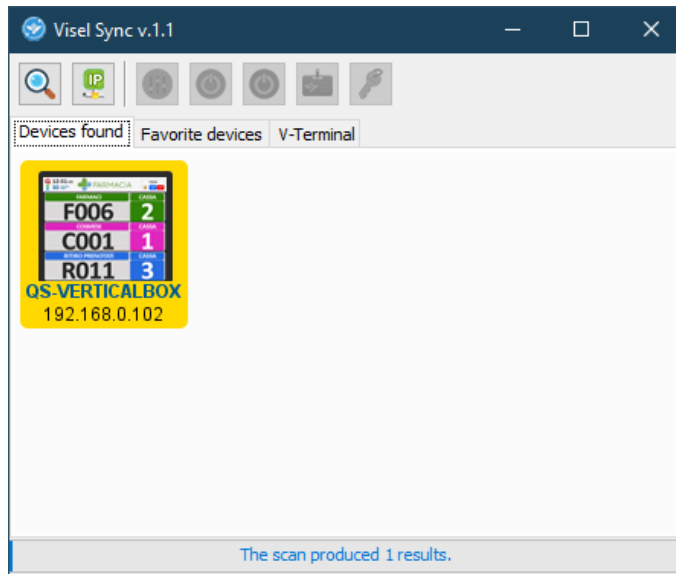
Visel Sync v.1.1

IP

Devices found
Favorite devices
V-Terminal

FARMACIA
FARMACI
CASSA
F006
2
CONVENI
CASSA
C001
1
RITIRO PRENOTATI
CASSA
R011
3
QS-VERTICALBOX
192.168.0.102

The scan produced 1 results.